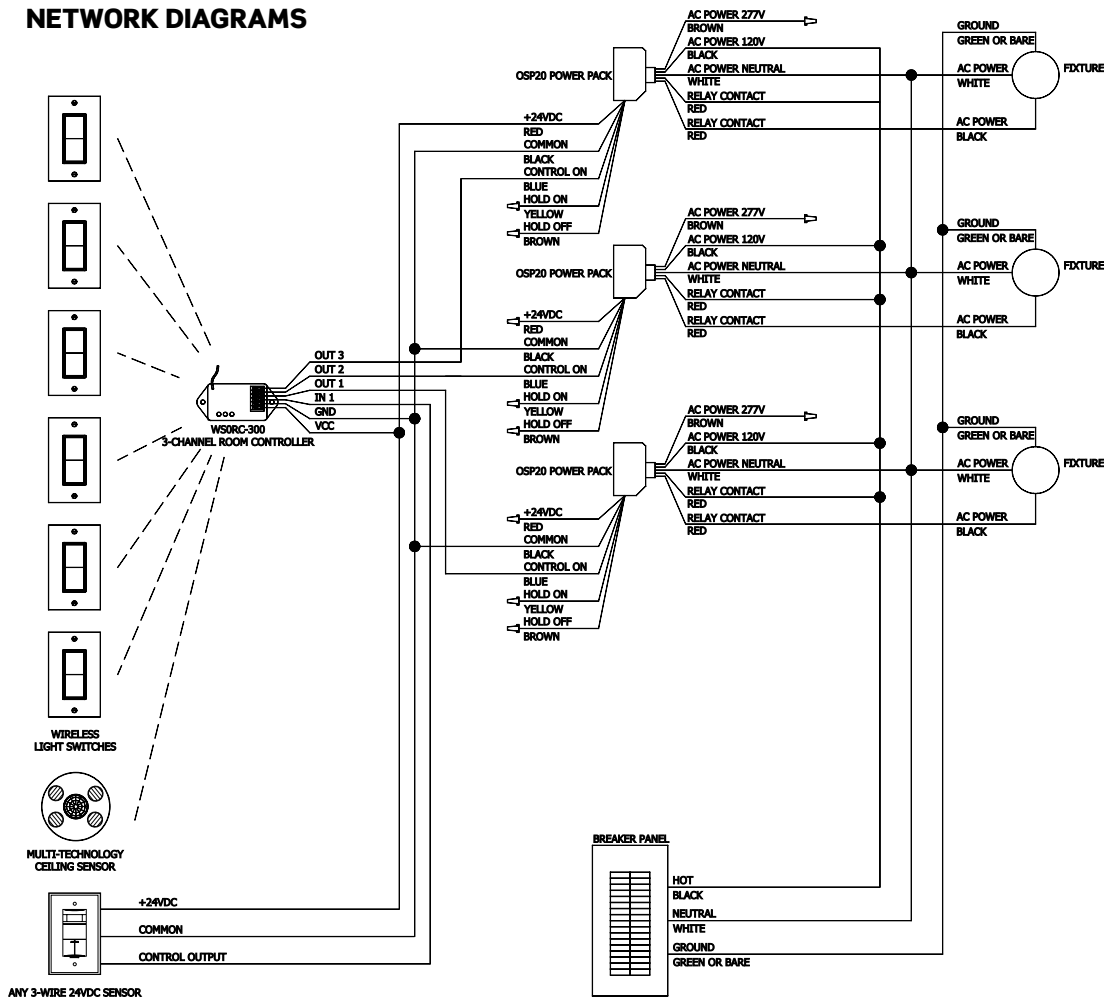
NETWORK DIAGRAMS

WSORC-300
3-CHANNEL ROOM CONTROLLER

OUT 3
OUT 2
OUT 1
IN 1
GND
VCC

WIRELESS
LIGHT SWITCHES

MULTI-TECHNOLOGY
CEILING SENSOR

+24VDC
COMMON
CONTROL OUTPUT

ANY 3-WIRE 24VDC SENSOR

OSP20 POWER PACK

+24VDC
RED
COMMON
BLACK
CONTROL ON
BLUE
HOLD ON
YELLOW
HOLD OFF
BROWN

AC POWER 277V
BROWN
AC POWER 120V
BLACK
AC POWER NEUTRAL
WHITE
RELAY CONTACT
RED
RELAY CONTACT
RED

GROUND
GREEN OR BARE
AC POWER
WHITE
AC POWER
BLACK
FIXTURE

OSP20 POWER PACK

+24VDC
RED
COMMON
BLACK
CONTROL ON
BLUE
HOLD ON
YELLOW
HOLD OFF
BROWN

AC POWER 277V
BROWN
AC POWER 120V
BLACK
AC POWER NEUTRAL
WHITE
RELAY CONTACT
RED
RELAY CONTACT
RED

GROUND
GREEN OR BARE
AC POWER
WHITE
AC POWER
BLACK
FIXTURE

OSP20 POWER PACK

+24VDC
RED
COMMON
BLACK
CONTROL ON
BLUE
HOLD ON
YELLOW
HOLD OFF
BROWN

AC POWER 277V
BROWN
AC POWER 120V
BLACK
AC POWER NEUTRAL
WHITE
RELAY CONTACT
RED
RELAY CONTACT
RED

GROUND
GREEN OR BARE
AC POWER
WHITE
AC POWER
BLACK
FIXTURE

BREAKER PANEL
HOT
BLACK
NEUTRAL
WHITE
GROUND
GREEN OR BARE